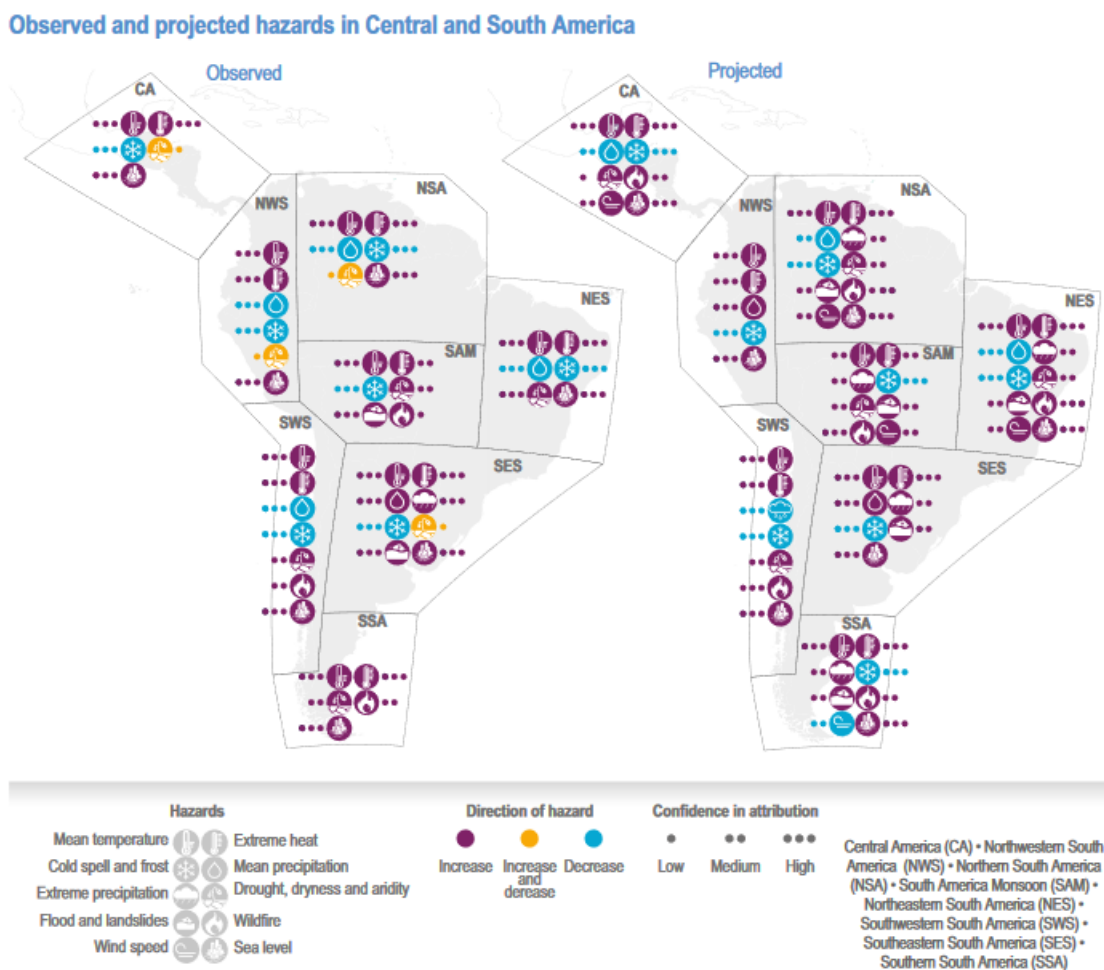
Observed and projected hazards in Central and South America

Observed

CA

NWS

NSA

NES

SAM

SWS

SES

SSA

Projected

CA

NWS

NSA

NES

SAM

SWS

SES

SSA

Hazards

Mean temperature

Extreme heat

Cold spell and frost

Mean precipitation

Extreme precipitation

Drought, dryness and aridity

Flood and landslides

Wildfire

Wind speed

Sea level

Direction of hazard

Increase

Increase and derease

Decrease

Confidence in attribution

Low

Medium

High

Central America (CA) • Northwestern South America (NWS) • Northern South America (NSA) • South America Monsoon (SAM) • Northeastern South America (NES) • Southwestern South America (SWS) • Southeastern South America (SES) • Southern South America (SSA)